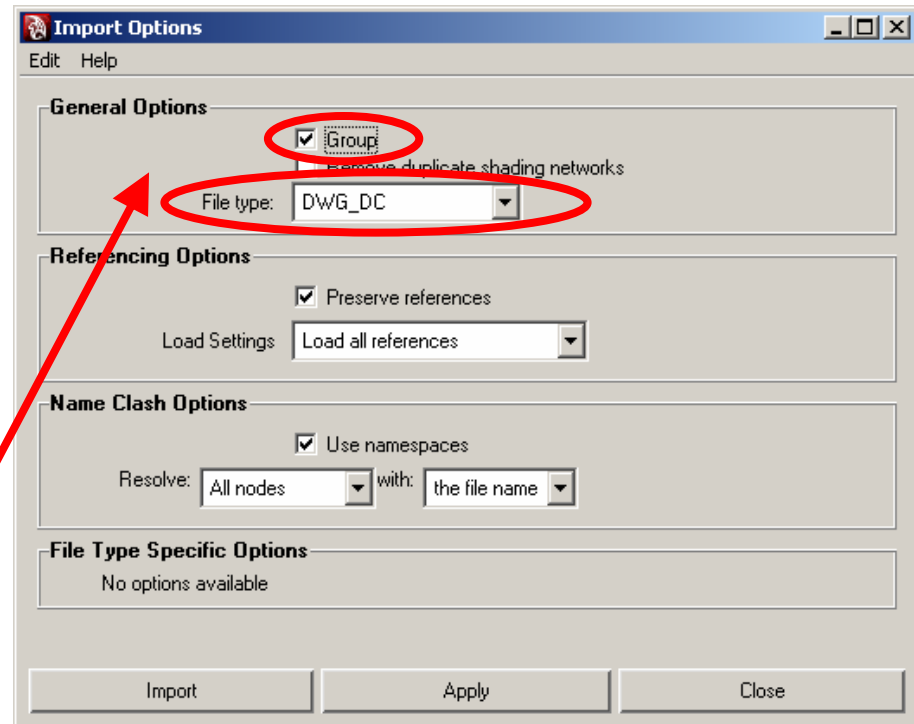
Import Options

Edit Help

General Options

Group

Remove duplicate shading networks

File type: DWG_DC

Referencing Options

Preserve references

Load Settings Load all references

Name Clash Options

Use namespaces

Resolve: All nodes with: the file name

File Type Specific Options

No options available

Import Apply Close